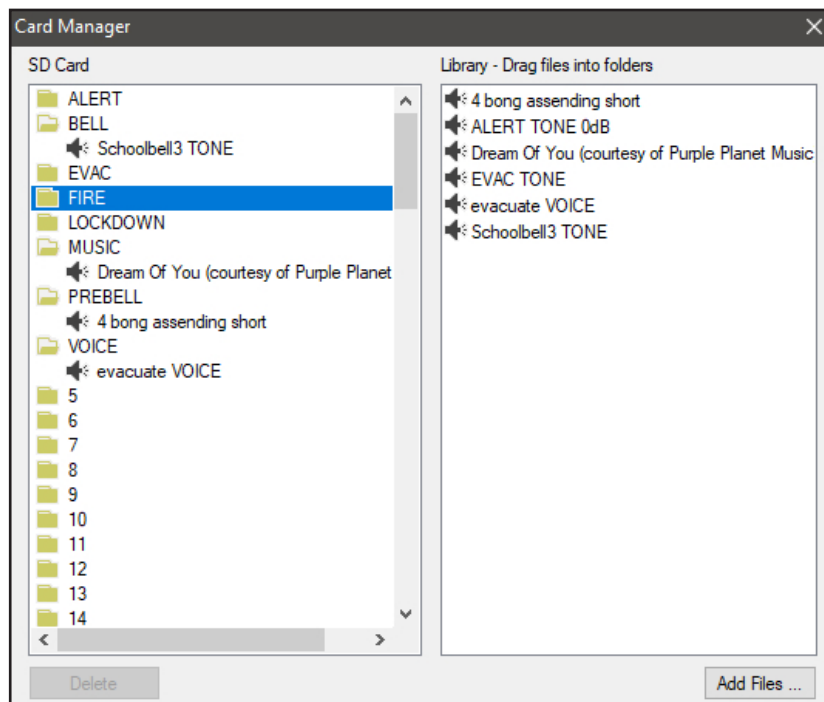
Card Manager

SD Card

ALERT
BELL
Schoolbell3 TONE
EVAC
FIRE
LOCKDOWN
MUSIC
Dream Of You (courtesy of Purple Planet
PREBELL
4 bong assending short
VOICE
evacuate VOICE
5
6
7
8
9
10
11
12
13
14

Library - Drag files into folders

4 bong assending short
ALERT TONE 0dB
Dream Of You (courtesy of Purple Planet Music
EVAC TONE
evacuate VOICE
Schoolbell3 TONE

Delete

Add Files ...